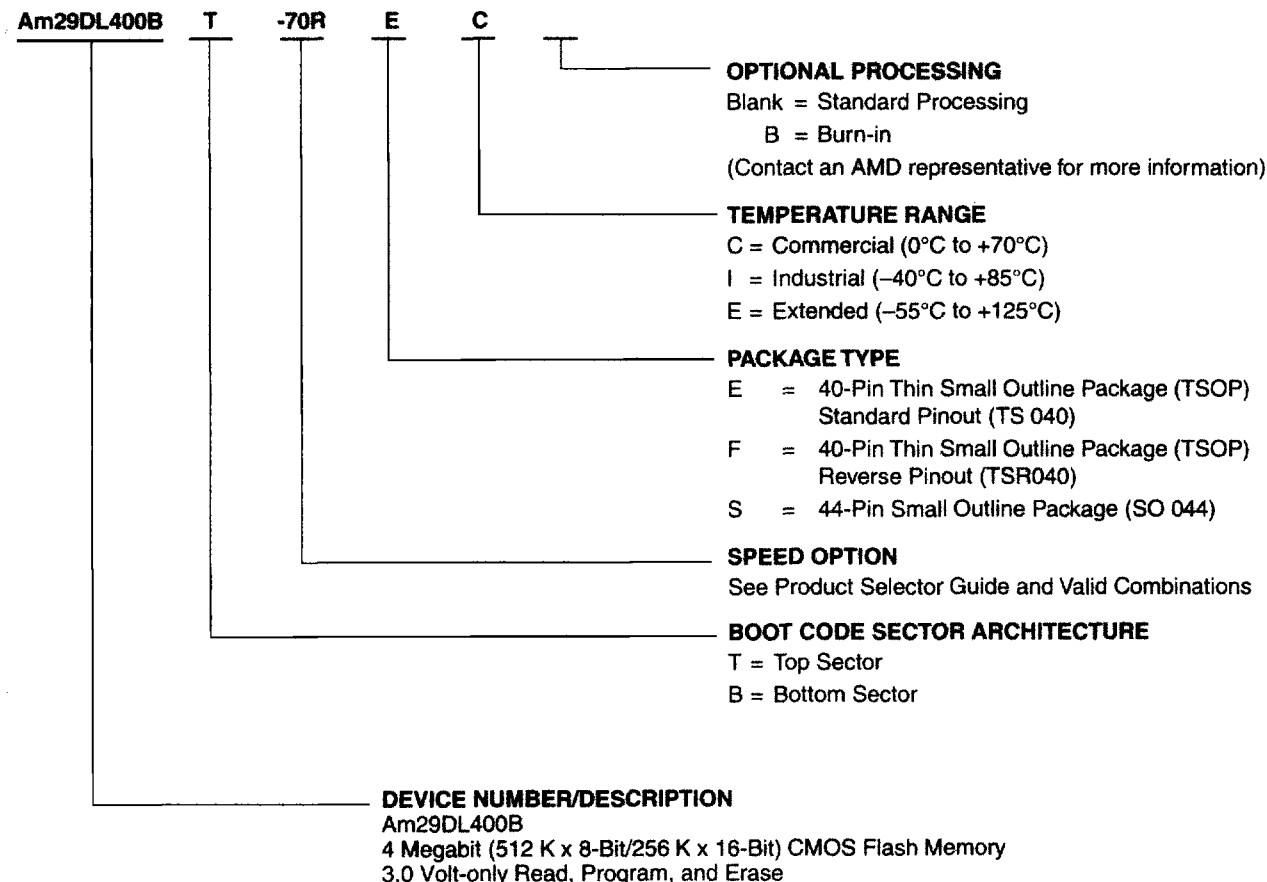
Am29DL400B T -70R E C

OPTIONAL PROCESSING
Blank = Standard Processing
B = Burn-in
(Contact an AMD representative for more information)

TEMPERATURE RANGE
C = Commercial (0°C to +70°C)
I = Industrial (–40°C to +85°C)
E = Extended (–55°C to +125°C)

PACKAGE TYPE
E = 40-Pin Thin Small Outline Package (TSOP) Standard Pinout (TS 040)
F = 40-Pin Thin Small Outline Package (TSOP) Reverse Pinout (TSR040)
S = 44-Pin Small Outline Package (SO 044)

SPEED OPTION
See Product Selector Guide and Valid Combinations

BOOT CODE SECTOR ARCHITECTURE
T = Top Sector
B = Bottom Sector

DEVICE NUMBER/DESCRIPTION
Am29DL400B
4 Megabit (512 K x 8-Bit/256 K x 16-Bit) CMOS Flash Memory
3.0 Volt-only Read, Program, and Erase